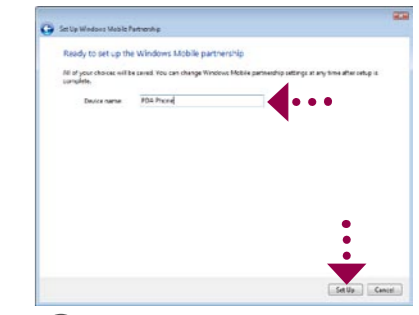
Set Up Windows Mobile Partnership

Ready to set up the Windows Mobile partnership

All of your choices will be saved. You can change Windows Mobile partnership settings at any time after setup is complete.

Device name PDA Phone

Set Up Cancel